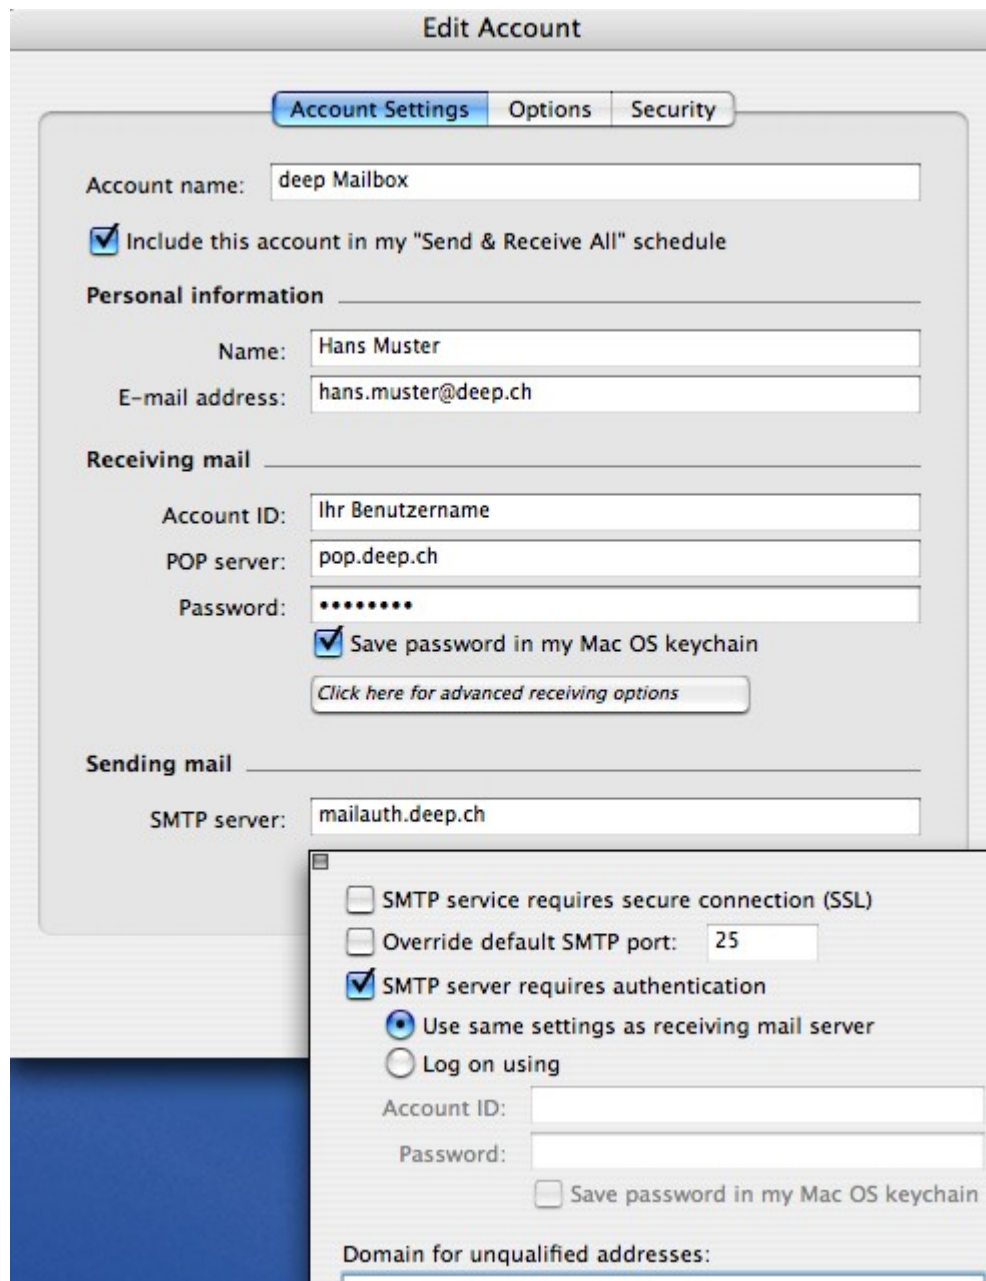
Edit Account

Account Settings | Options | Security

Account name: deep Mailbox

Include this account in my "Send & Receive All" schedule

Personal information

Name: Hans Muster

E-mail address: hans.muster@deep.ch

Receiving mail

Account ID: Ihr Benutzername

POP server: pop.deep.ch

Password: ••••••••

Save password in my Mac OS keychain

Click here for advanced receiving options

Sending mail

SMTP server: mailauth.deep.ch

SMTP service requires secure connection (SSL)

Override default SMTP port: 25

SMTP server requires authentication

Use same settings as receiving mail server

Log on using

Account ID:

Password:

Save password in my Mac OS keychain

Domain for unqualified addresses: